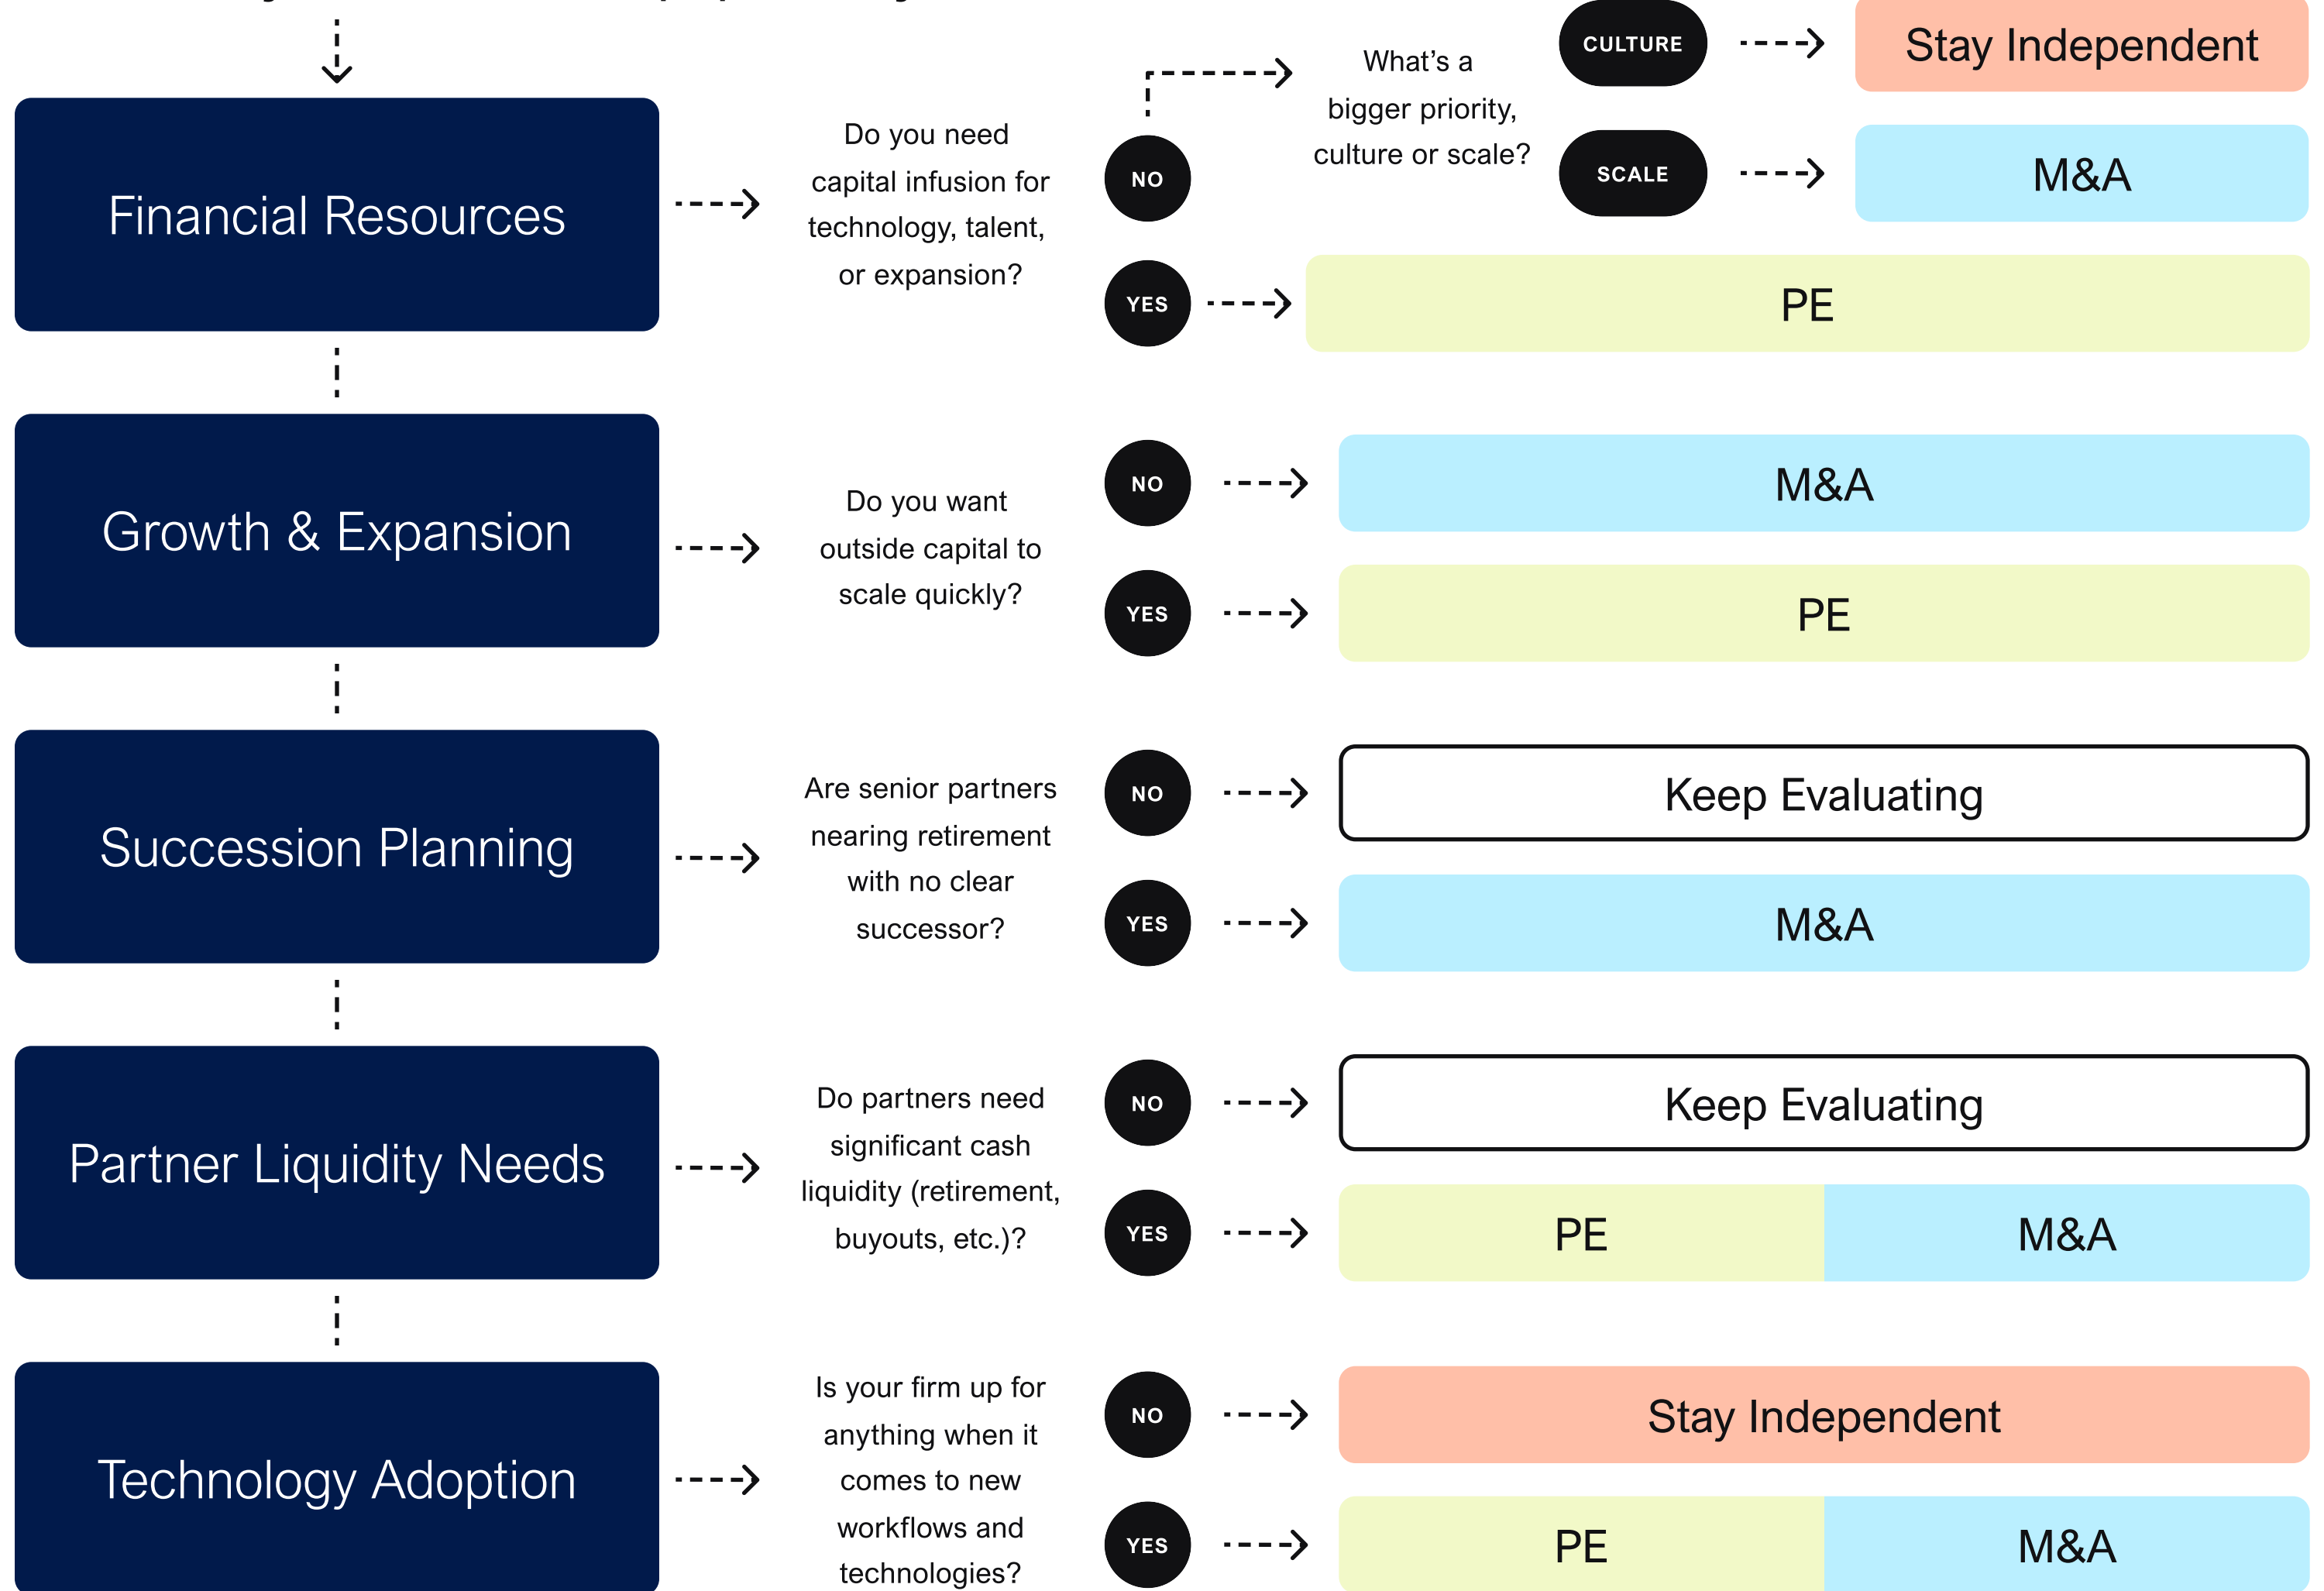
Financial Resources

Do you need capital infusion for technology, talent, or expansion?

NO

What's a bigger priority, culture or scale?

CULTURE

Stay Independent

SCALE

M&A

YES

PE

Growth & Expansion

Do you want outside capital to scale quickly?

NO

M&A

YES

PE

Succession Planning

Are senior partners nearing retirement with no clear successor?

NO

Keep Evaluating

YES

M&A

Partner Liquidity Needs

Do partners need significant cash liquidity (retirement, buyouts, etc.)?

NO

Keep Evaluating

YES

PE

M&A

Technology Adoption

Is your firm up for anything when it comes to new workflows and technologies?

NO

Stay Independent

YES

PE

M&A